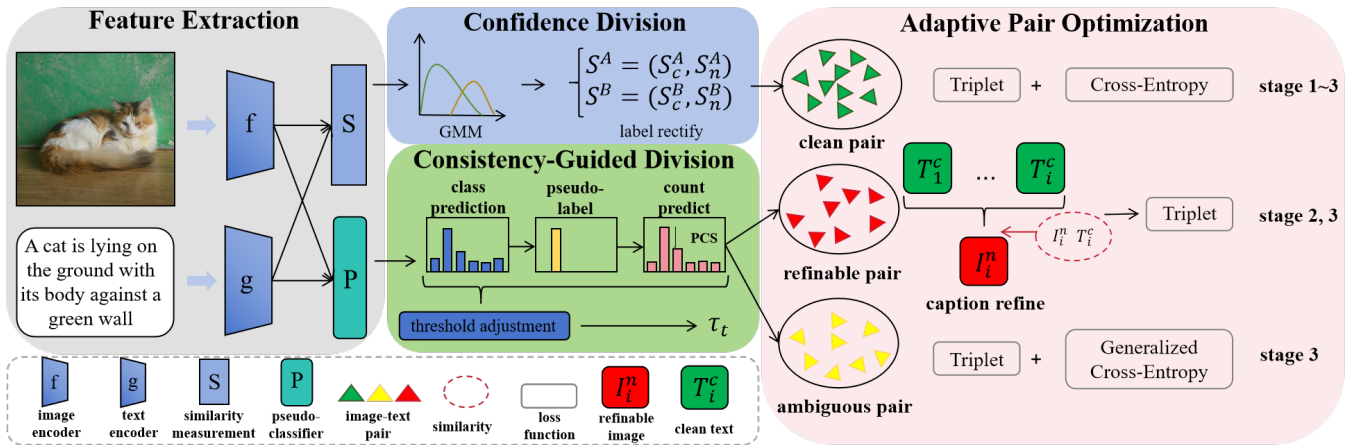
Feature Extraction

f

S

A cat is lying on the ground with its body against a green wall

g

P

Confidence Division

GMM

$S^A = (S_c^A, S_n^A)$
$S^B = (S_c^B, S_n^B)$

label rectify

Consistency-Guided Division

class prediction

pseudo-label

count predict

PCS

threshold adjustment

$\tau_t$

Adaptive Pair Optimization

clean pair

Triplet + Cross-Entropy

stage 1~3

$T_1^c$ ... $T_i^c$

refinable pair

$I_i^n$ $T_i^c$

Triplet

stage 2, 3

$I_i^n$

caption refine

ambiguous pair

Triplet + Generalized Cross-Entropy

stage 3

f image encoder

g text encoder

S similarity measurement

P pseudo-classifier

image-text pair

similarity

loss function

$I_i^n$ refinable image

$T_i^c$ clean text